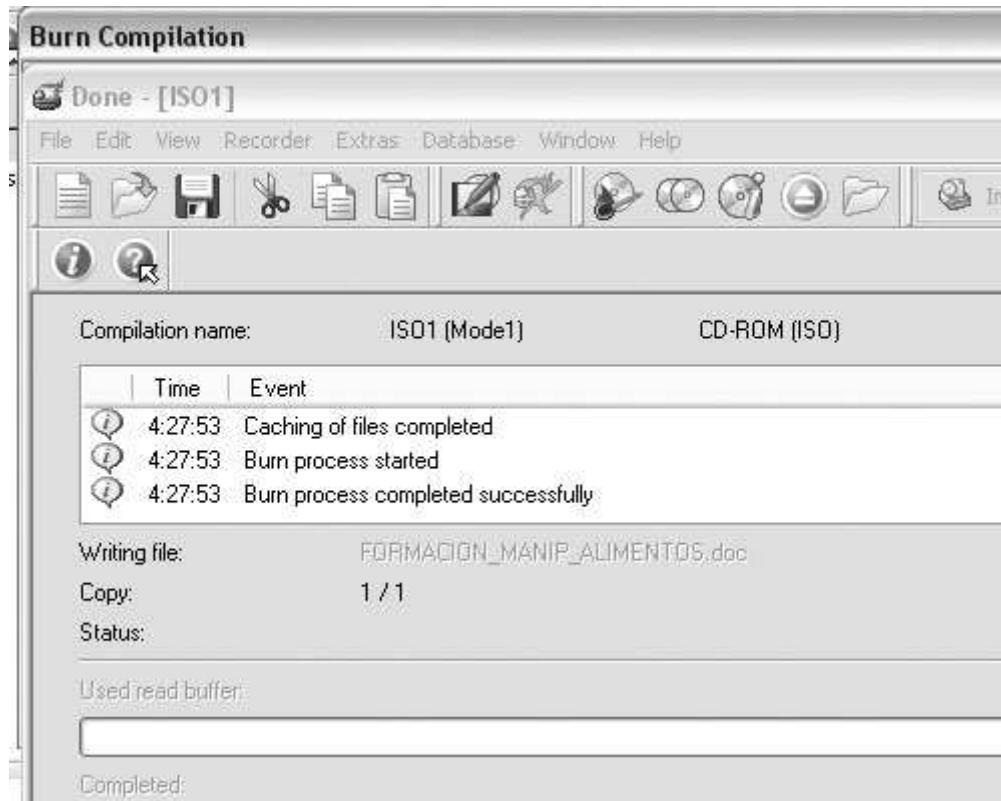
Burn Compilation

Done - [ISO1]

File Edit View Recorder Extras Database Window Help

Compilation name: ISO1 (Mode1) CD-ROM (ISO)

| Time | Event |
|---|---|
| 4:27:53 | Caching of files completed |
| 4:27:53 | Burn process started |
| 4:27:53 | Burn process completed successfully |

Writing file: FORMACION_MANIP_ALIMENTOS.doc

Copy: 1 / 1

Status:

Used read buffer:

Completed: